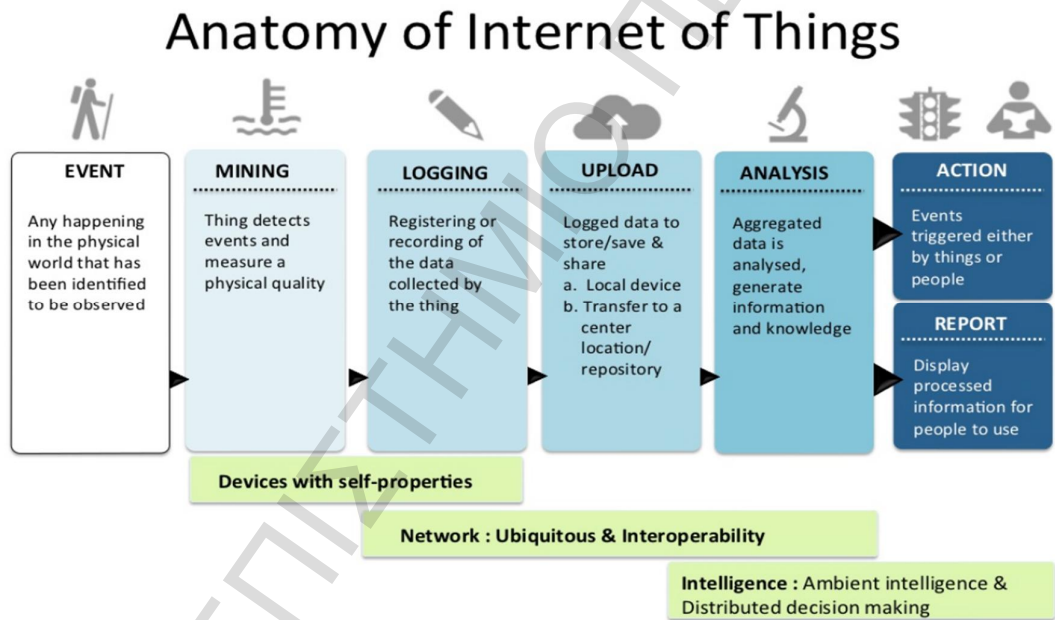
Anatomy of Internet of Things

EVENT

Any happening in the physical world that has been identified to be observed

MINING

Thing detects events and measure a physical quality

LOGGING

Registering or recording of the data collected by the thing

UPLOAD

Logged data to store/save & share
a. Local device
b. Transfer to a center location/ repository

ANALYSIS

Aggregated data is analysed, generate information and knowledge

ACTION

Events triggered either by things or people

REPORT

Display processed information for people to use

Devices with self-properties

Network : Ubiquitous & Interoperability

Intelligence : Ambient intelligence & Distributed decision making